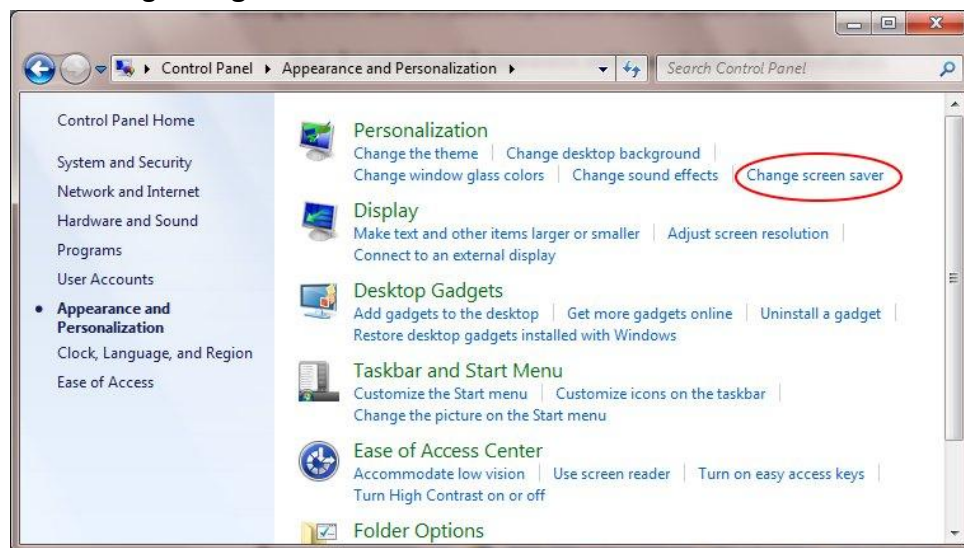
▸ Control Panel ▸ Appearance and Personalization ▸

Search Control Panel

Control Panel Home

System and Security

Network and Internet

Hardware and Sound

Programs

User Accounts

Appearance and Personalization

Clock, Language, and Region

Ease of Access

Personalization

Change the theme | Change desktop background | Change window glass colors | Change sound effects | Change screen saver

Display

Make text and other items larger or smaller | Adjust screen resolution | Connect to an external display

Desktop Gadgets

Add gadgets to the desktop | Get more gadgets online | Uninstall a gadget | Restore desktop gadgets installed with Windows

Taskbar and Start Menu

Customize the Start menu | Customize icons on the taskbar | Change the picture on the Start menu

Ease of Access Center

Accommodate low vision | Use screen reader | Turn on easy access keys | Turn High Contrast on or off

Folder Options